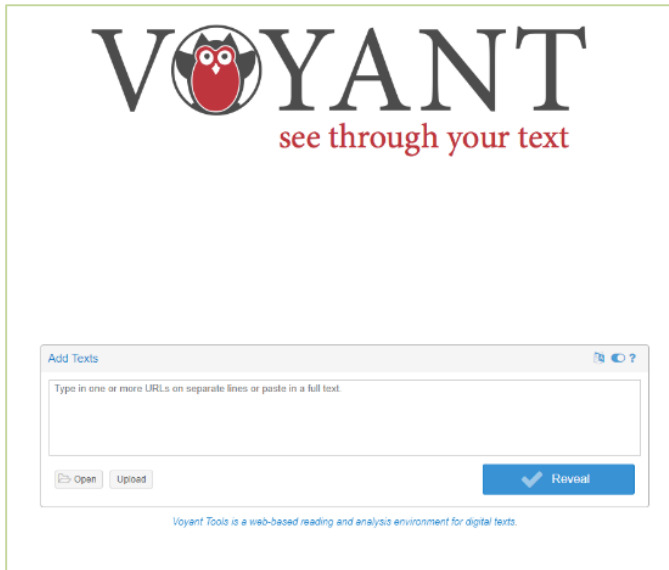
VOYANT

see through your text

Add Texts

?

Type in one or more URLs on separate lines or paste in a full text.

Open Upload

Reveal

Voyant Tools is a web-based reading and analysis environment for digital texts.